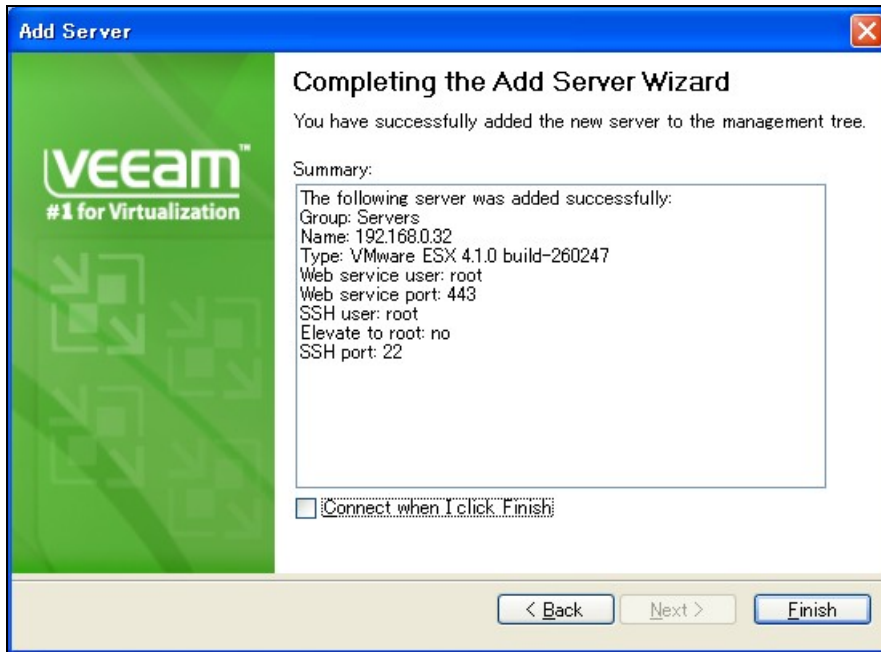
Add Server

VEEAM™
#1 for Virtualization

Completing the Add Server Wizard

You have successfully added the new server to the management tree.

Summary:

The following server was added successfully:
Group: Servers
Name: 192.168.0.32
Type: VMware ESX 4.1.0 build-260247
Web service user: root
Web service port: 443
SSH user: root
Elevate to root: no
SSH port: 22

Connect when I click Finish

< Back
Next >
Finish